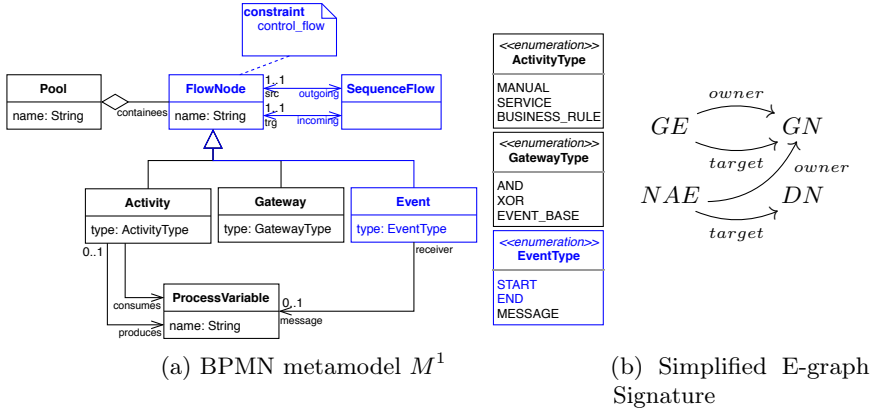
constraint
control_flow

Pool
name: String

containees

FlowNode
name: String

1..1
src
outgoing
1..1
trg
incoming

SequenceFlow

Activity
type: ActivityType

Gateway
type: GatewayType

Event
type: EventType

0..1
receiver

consumes
produces

ProcessVariable
name: String

0..1
message

<<enumeration>>
ActivityType
MANUAL
SERVICE
BUSINESS_RULE

<<enumeration>>
GatewayType
AND
XOR
EVENT_BASE

<<enumeration>>
EventType
START
END
MESSAGE

(a) BPMN metamodel $M^1$

$GE$ $owner$ $GN$ $target$ $owner$ $NAE$ $DN$ $target$

(b) Simplified E-graph Signature